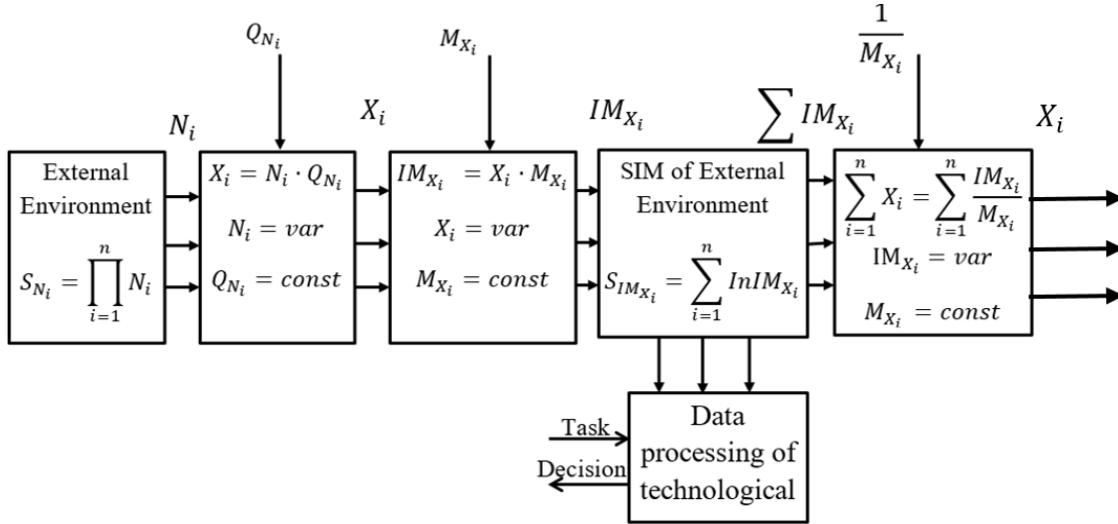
$Q_{N_i}$

$M_{X_i}$

$\frac{1}{M_{X_i}}$

$N_i$

$X_i$

$IM_{X_i}$

$\sum IM_{X_i}$

$X_i$

External Environment

$S_{N_i} = \prod_{i=1}^{n} N_i$

$X_i = N_i \cdot Q_{N_i}$

$N_i = var$

$Q_{N_i} = const$

$IM_{X_i} = X_i \cdot M_{X_i}$

$X_i = var$

$M_{X_i} = const$

SIM of External Environment

$S_{IM_{X_i}} = \sum_{i=1}^{n} InIM_{X_i}$

$\sum_{i=1}^{n} X_i = \sum_{i=1}^{n} \frac{IM_{X_i}}{M_{X_i}}$

$IM_{X_i} = var$

$M_{X_i} = const$

Task

Decision

Data processing of technological